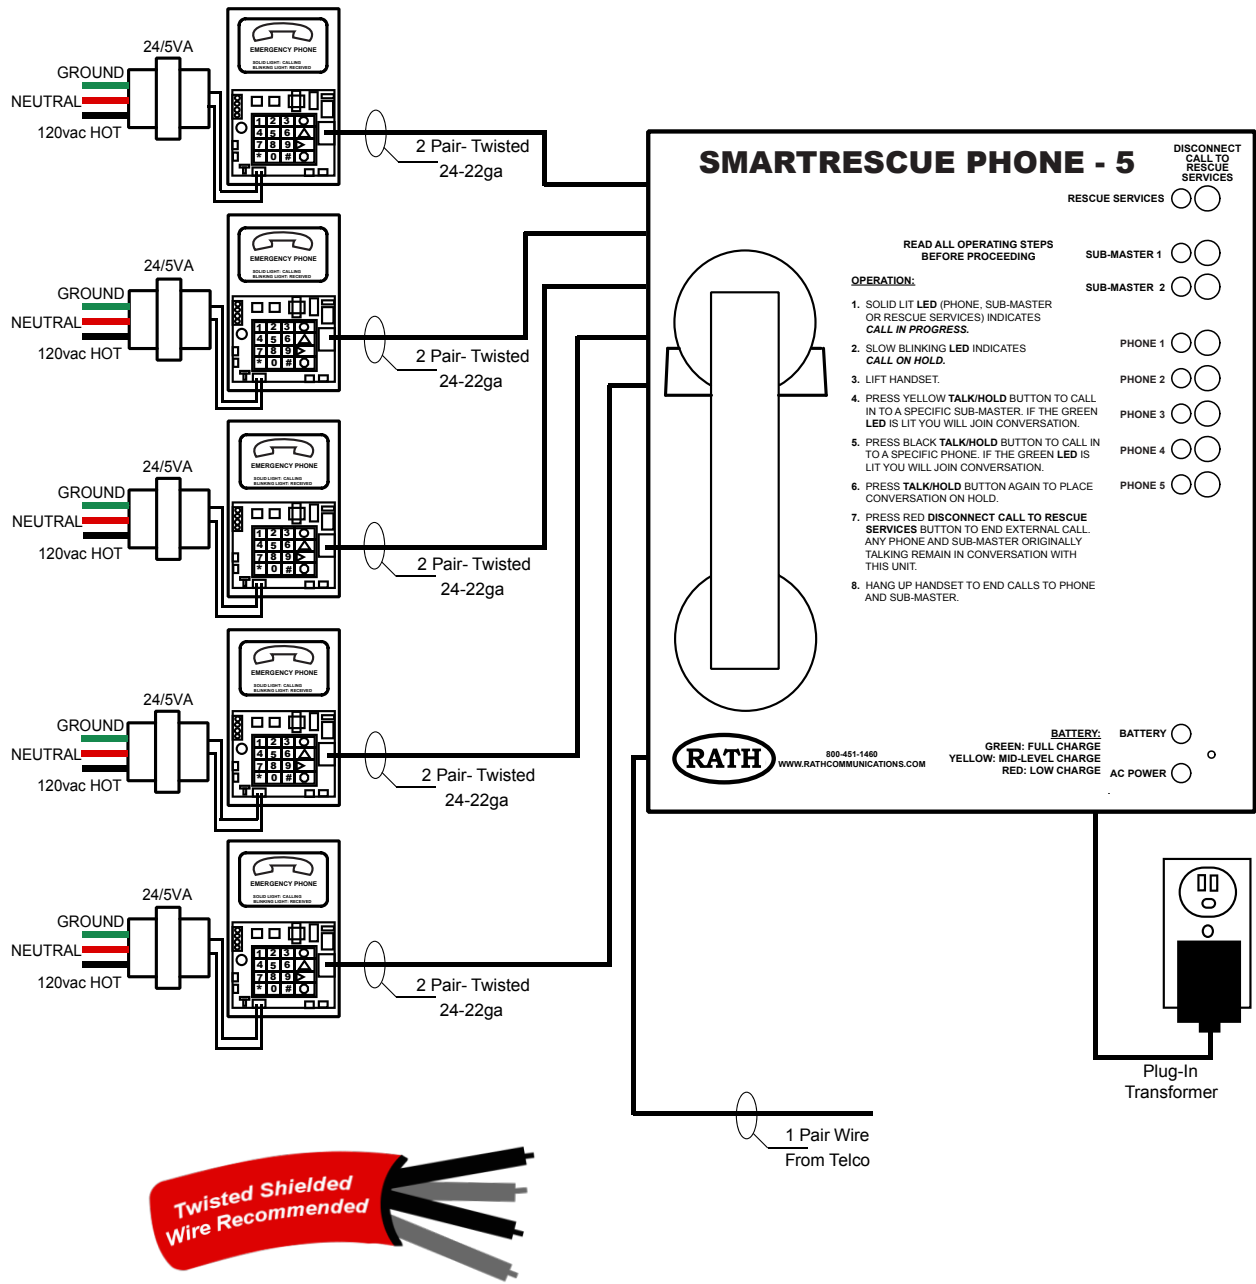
24/5VA
GROUND
NEUTRAL
120vac HOT
EMERGENCY PHONE
SOLID LIGHT: CALLING
BLINKING LIGHT: RECEIVED
1 2 3
4 5 6
7 8 9
* 0 #
2 Pair- Twisted
24-22ga

24/5VA
GROUND
NEUTRAL
120vac HOT
EMERGENCY PHONE
SOLID LIGHT: CALLING
BLINKING LIGHT: RECEIVED
1 2 3
4 5 6
7 8 9
* 0 #
2 Pair- Twisted
24-22ga

24/5VA
GROUND
NEUTRAL
120vac HOT
EMERGENCY PHONE
SOLID LIGHT: CALLING
BLINKING LIGHT: RECEIVED
1 2 3
4 5 6
7 8 9
* 0 #
2 Pair- Twisted
24-22ga

24/5VA
GROUND
NEUTRAL
120vac HOT
EMERGENCY PHONE
SOLID LIGHT: CALLING
BLINKING LIGHT: RECEIVED
1 2 3
4 5 6
7 8 9
* 0 #
2 Pair- Twisted
24-22ga

24/5VA
GROUND
NEUTRAL
120vac HOT
EMERGENCY PHONE
SOLID LIGHT: CALLING
BLINKING LIGHT: RECEIVED
1 2 3
4 5 6
7 8 9
* 0 #
2 Pair- Twisted
24-22ga

SMARTRESCUE PHONE - 5
DISCONNECT CALL TO RESCUE SERVICES
RESCUE SERVICES
READ ALL OPERATING STEPS BEFORE PROCEEDING
SUB-MASTER 1
SUB-MASTER 2
OPERATION:
1. SOLID LIT LED (PHONE, SUB-MASTER OR RESCUE SERVICES) INDICATES CALL IN PROGRESS.
2. SLOW BLINKING LED INDICATES CALL ON HOLD.
3. LIFT HANDSET.
4. PRESS YELLOW TALK/HOLD BUTTON TO CALL IN TO A SPECIFIC SUB-MASTER. IF THE GREEN LED IS LIT YOU WILL JOIN CONVERSATION.
5. PRESS BLACK TALK/HOLD BUTTON TO CALL IN TO A SPECIFIC PHONE. IF THE GREEN LED IS LIT YOU WILL JOIN CONVERSATION.
6. PRESS TALK/HOLD BUTTON AGAIN TO PLACE CONVERSATION ON HOLD.
7. PRESS RED DISCONNECT CALL TO RESCUE SERVICES BUTTON TO END EXTERNAL CALL. ANY PHONE AND SUB-MASTER ORIGINALLY TALKING REMAIN IN CONVERSATION WITH THIS UNIT.
8. HANG UP HANDSET TO END CALLS TO PHONE AND SUB-MASTER.
PHONE 1
PHONE 2
PHONE 3
PHONE 4
PHONE 5
RATH
800-451-1460
WWW.RATHCOMMUNICATIONS.COM
BATTERY:
GREEN: FULL CHARGE
YELLOW: MID-LEVEL CHARGE
RED: LOW CHARGE
BATTERY
AC POWER
Plug-In Transformer
1 Pair Wire From Telco
Twisted Shielded Wire Recommended